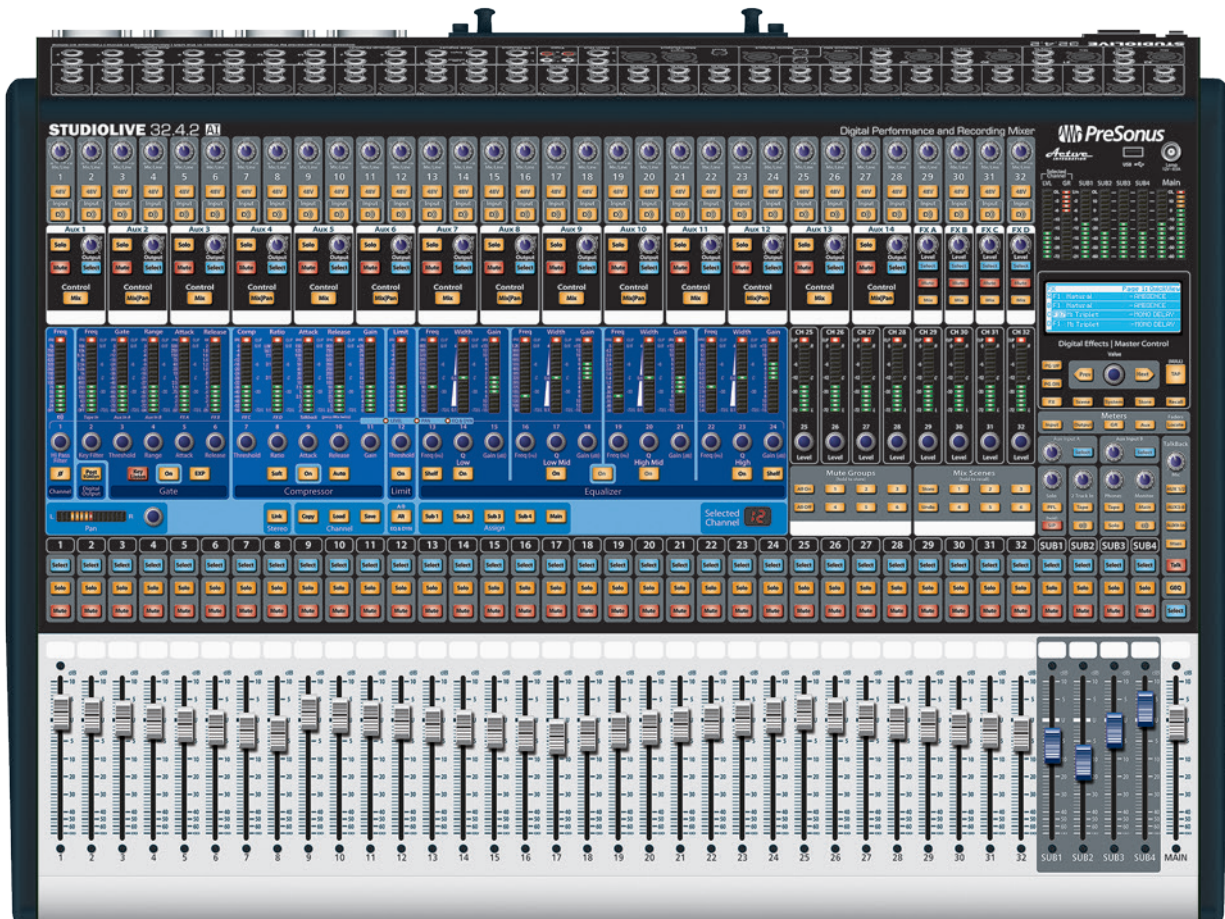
STUDIOLIVE 32.4.2 AI

Digital Performance and Recording Mixer

PreSonus

Active

1 2 3 4 5 6 7 8 9 10 11 12 13 14 15 16 17 18 19 20 21 22 23 24 25 26 27 28 29 30 31 32

48V

Aux 1 Aux 2 Aux 3 Aux 4 Aux 5 Aux 6 Aux 7 Aux 8 Aux 9 Aux 10 Aux 11 Aux 12 Aux 13 Aux 14 FX A FX B FX C FX D

Solo Mute Output Select Control Mix Mix|Pan

SUB1 SUB2 SUB3 SUB4 Main

Page 1: Overview

Digital Effects | Master Control

Value

Prev Next TAP

Freq Gate Range Attack Release Comp Ratio Attack Release Gain Limit Freq Width Gain Freq Width Gain Freq Width Gain Freq Width Gain

1 2 3 4 5 6 7 8 9 10 11 12 13 14 15 16 17 18 19 20 21 22 23 24

Hi Pass Filter Key Filter Threshold Range Attack Release Threshold Ratio Attack Release Gain Threshold Freq (Hz) Q Gain (dB) Freq (Hz) Q Gain (dB) Freq (Hz) Q Gain (dB) Freq (Hz) Q Gain (dB)

Low Low Mid High Mid High

Channel Post Digital Output Key Listen On EXP Gate Soft On Auto Compressor On Limit Shelf On On On On Shelf Equalizer

CH 25 CH 26 CH 27 CH 28 CH 29 CH 30 CH 31 CH 32

25 26 27 28 29 30 31 32 Level

Meters

Mute Groups

Mix Scenes

Talkback

L R Pan

Link Stereo Copy Load Save Channel

Sub 1 Sub 2 Sub 3 Sub 4 Main Assign

Selected Channel 12

1 2 3 4 5 6 7 8 9 10 11 12 13 14 15 16 17 18 19 20 21 22 23 24 25 26 27 28 29 30 31 32 SUB1 SUB2 SUB3 SUB4

Select Solo Mute

Talk GEQ Select

1 2 3 4 5 6 7 8 9 10 11 12 13 14 15 16 17 18 19 20 21 22 23 24 25 26 27 28 29 30 31 32 SUB1 SUB2 SUB3 SUB4 MAIN